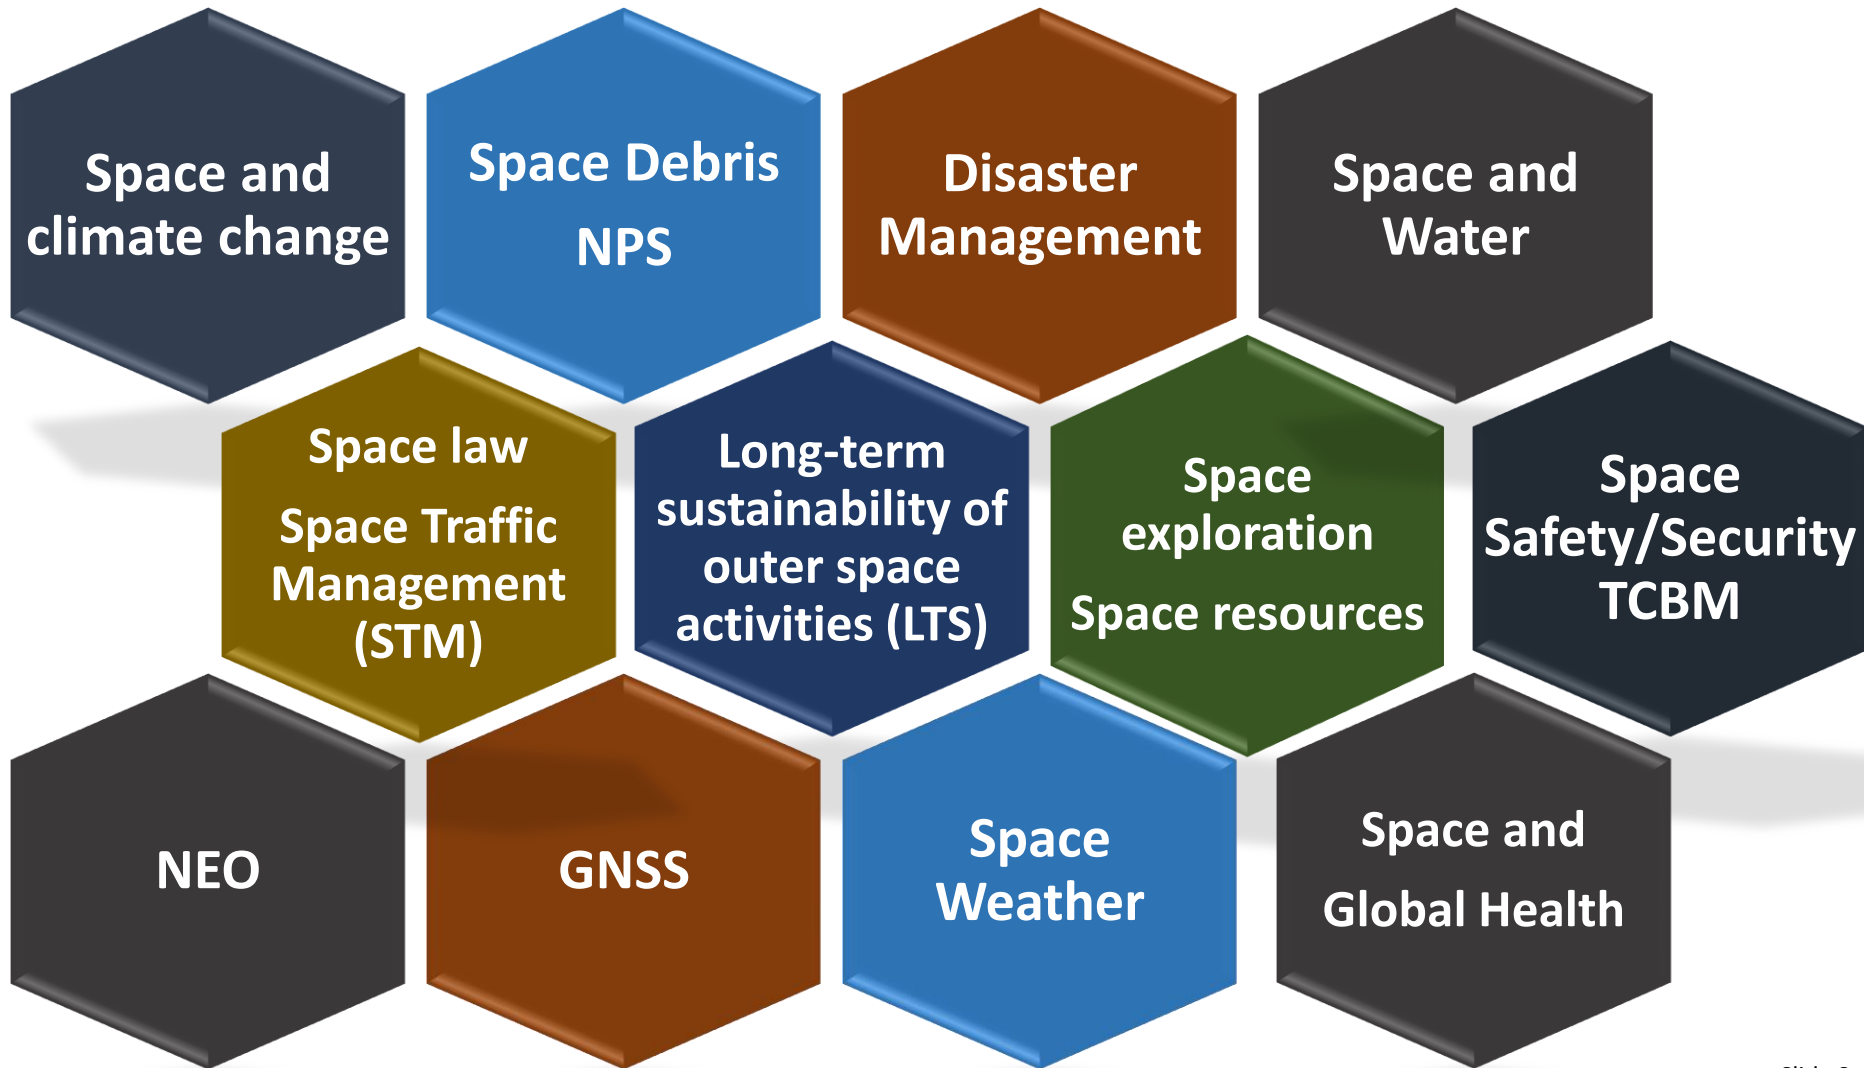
Space and climate change

Space Debris

NPS

Disaster Management

Space and Water

Space law

Space Traffic Management (STM)

Long-term sustainability of outer space activities (LTS)

Space exploration

Space resources

Space Safety/Security TCBM

NEO

GNSS

Space Weather

Space and

Global Health